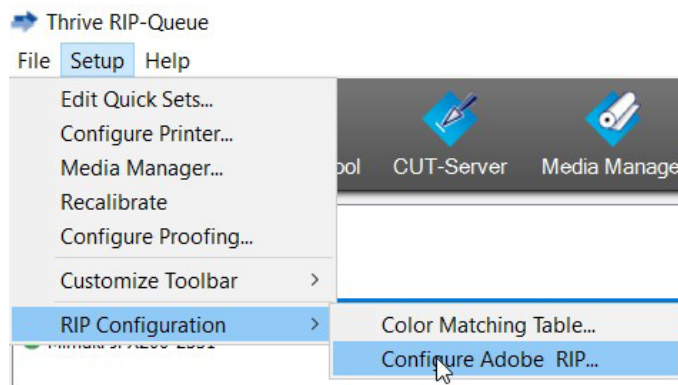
Thrive RIP-Queue

File Setup Help

Edit Quick Sets...
Configure Printer...
Media Manager...
Recalibrate
Configure Proofing...
Customize Toolbar >
RIP Configuration >

ool CUT-Server Media Manage

Color Matching Table...
Configure Adobe RIP...

Mimaki JFX200-2531